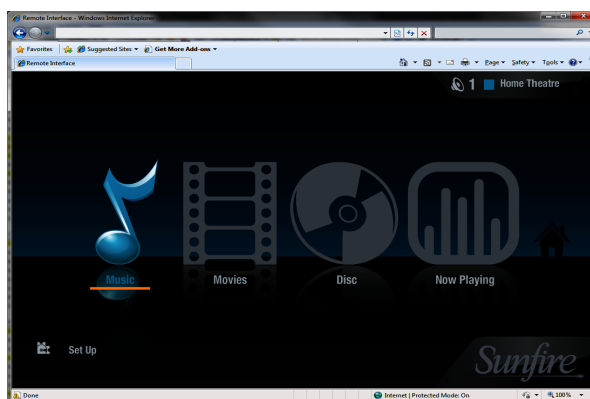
Remote Interface - Windows Internet Explorer
Favorites | Suggested Sites ▾ Get More Add-ons ▾
Remote Interface
Page ▾ Safety ▾ Tools ▾
1 Home Theatre
Music
Movies
Disc
Now Playing
Set Up
Sunfire
Done
Internet | Protected Mode: On
100%